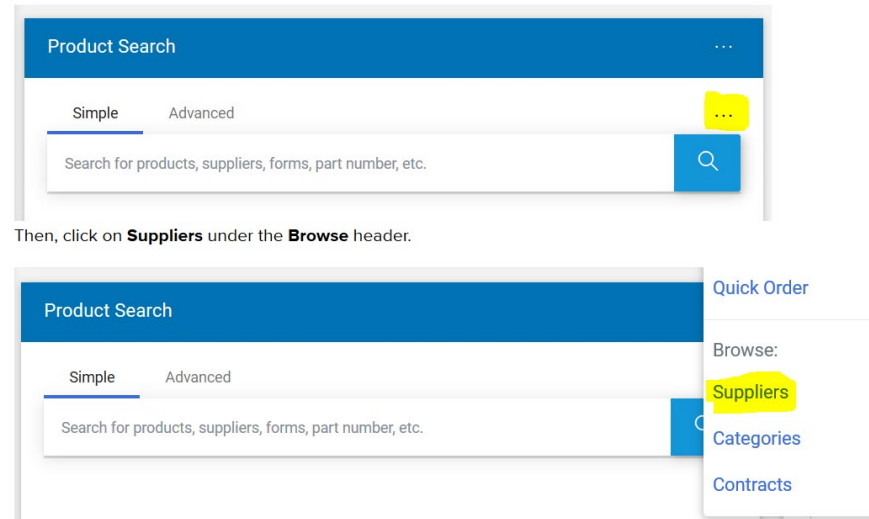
Product Search ...

Simple Advanced ...

Search for products, suppliers, forms, part number, etc.

Then, click on **Suppliers** under the **Browse** header.

Product Search

Simple Advanced

Search for products, suppliers, forms, part number, etc.

Quick Order

Browse:

Suppliers

Categories

Contracts